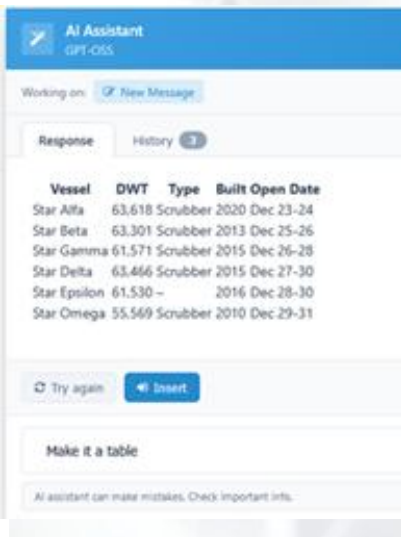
AI Assistant
GPT-OSS

Working on: New Message

Response History 3

| Vessel | DWT | Type | Built | Open Date |
|---|---|---|---|---|
| Star Alfa | 63,618 | Scrubber | 2020 | Dec 23-24 |
| Star Beta | 63,301 | Scrubber | 2013 | Dec 25-26 |
| Star Gamma | 61,571 | Scrubber | 2015 | Dec 26-28 |
| Star Delta | 63,466 | Scrubber | 2015 | Dec 27-30 |
| Star Epsilon | 61,530 | – | 2016 | Dec 28-30 |
| Star Omega | 55,569 | Scrubber | 2010 | Dec 29-31 |

Try again Insert

Make it a table

AI assistant can make mistakes. Check important info.